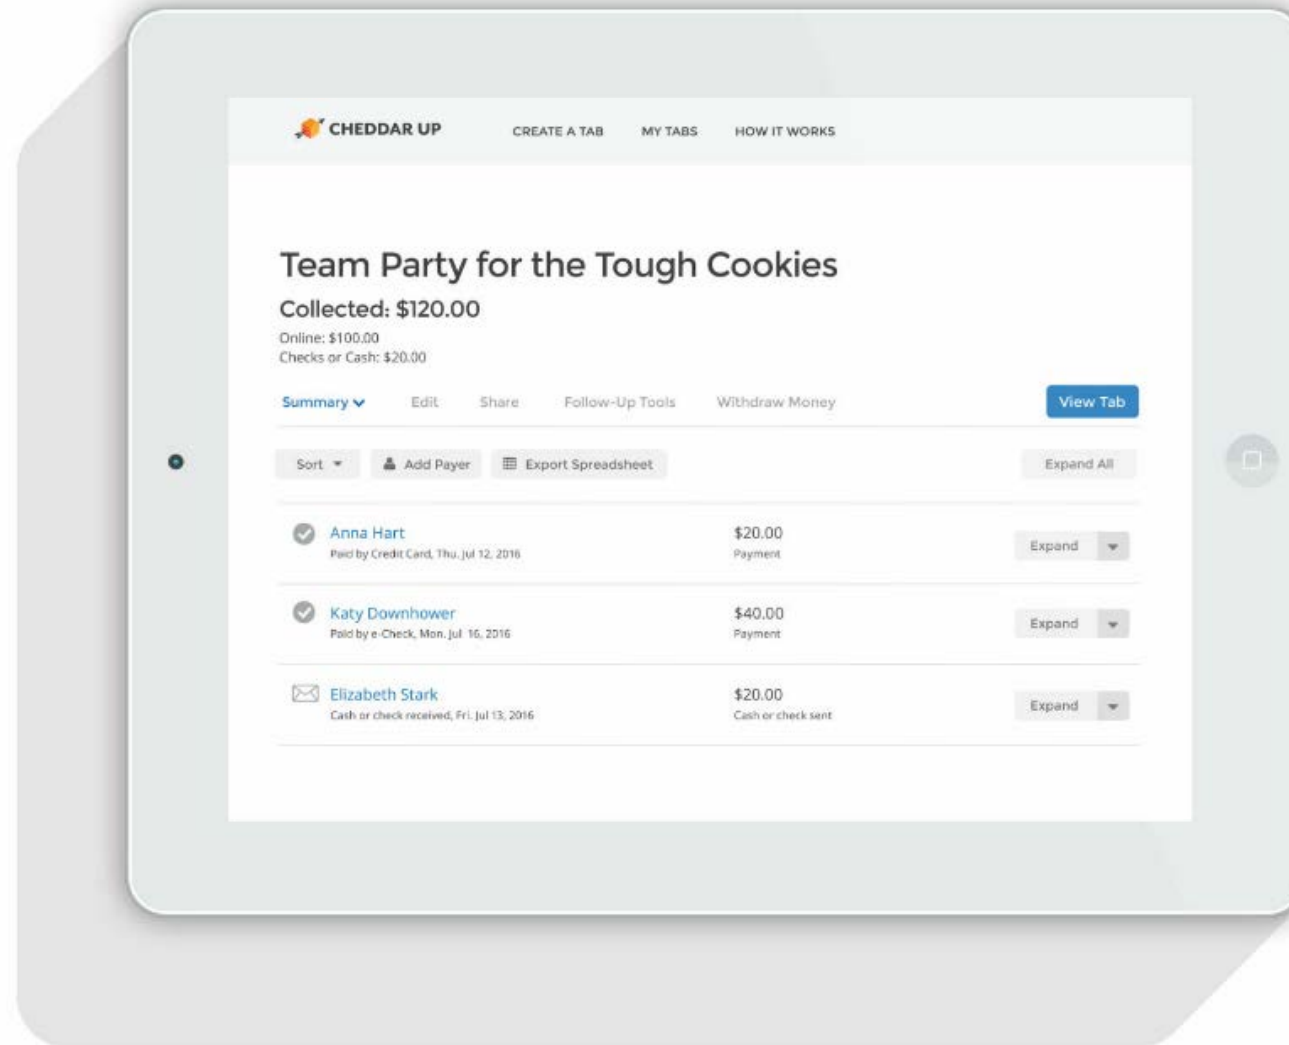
CHEDDAR UP

CREATE A TAB MY TABS HOW IT WORKS

Team Party for the Tough Cookies

Collected: $120.00

Online: $100.00
Checks or Cash: $20.00

Summary Edit Share Follow-Up Tools Withdraw Money View Tab

Sort Add Payer Export Spreadsheet Expand All

Anna Hart
Paid by Credit Card, Thu. Jul 12, 2016
$20.00
Payment
Expand

Katy Downhower
Paid by e-Check, Mon. Jul 16, 2016
$40.00
Payment
Expand

Elizabeth Stark
Cash or check received, Fri. Jul 13, 2016
$20.00
Cash or check sent
Expand